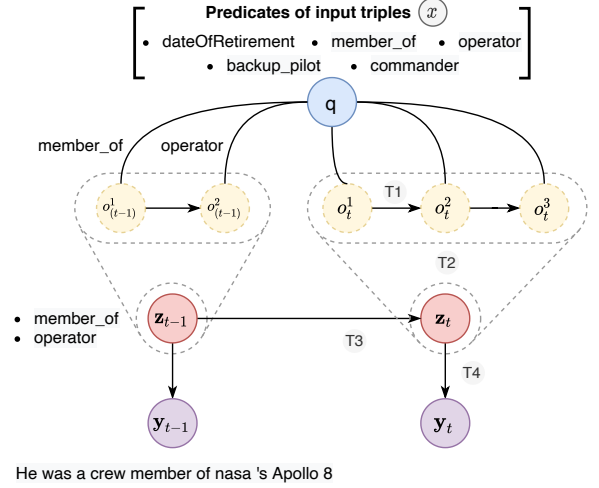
Predicates of input triples $x$

• dateOfRetirement • member_of • operator

• backup_pilot • commander

q

member_of

operator

$o^1_{(t-1)}$

$o^2_{(t-1)}$

$o^1_t$

T1

$o^2_t$

$o^3_t$

T2

• member_of

• operator

$\mathbf{z}_{t-1}$

$\mathbf{z}_t$

T3

T4

$\mathbf{y}_{t-1}$

$\mathbf{y}_t$

He was a crew member of nasa 's Apollo 8